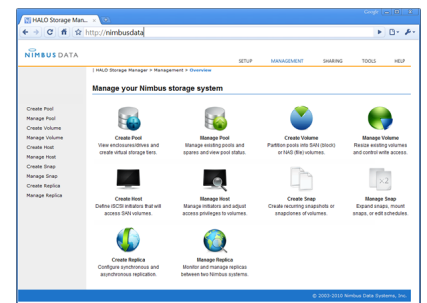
HALO Storage Man... ×

http://nimbusdata

NIMBUS DATA

SETUP MANAGEMENT SHARING TOOLS HELP

| HALO Storage Manager > Management > Overview

Manage your Nimbus storage system

Create Pool
Manage Pool
Create Volume
Manage Volume
Create Host
Manage Host
Create Snap
Manage Snap
Create Replica
Manage Replica

Create Pool
View enclosures/drives and create virtual storage tiers.

Manage Pool
Manage existing pools and spares and view pool status.

Create Volume
Partition pools into SAN (block) or NAS (file) volumes.

Manage Volume
Resize existing volumes and control write access.

Create Host
Define iSCSI initiators that will access SAN volumes.

Manage Host
Manage initiators and adjust access privileges to volumes.

Create Snap
Create recurring snapshots or snapclones of volumes.

Manage Snap
Expand snaps, mount snaps, or edit schedules.

Create Replica
Configure synchronous and asynchronous replication.

Manage Replica
Monitor and manage replicas between two Nimbus systems.

© 2003-2010 Nimbus Data Systems, Inc.